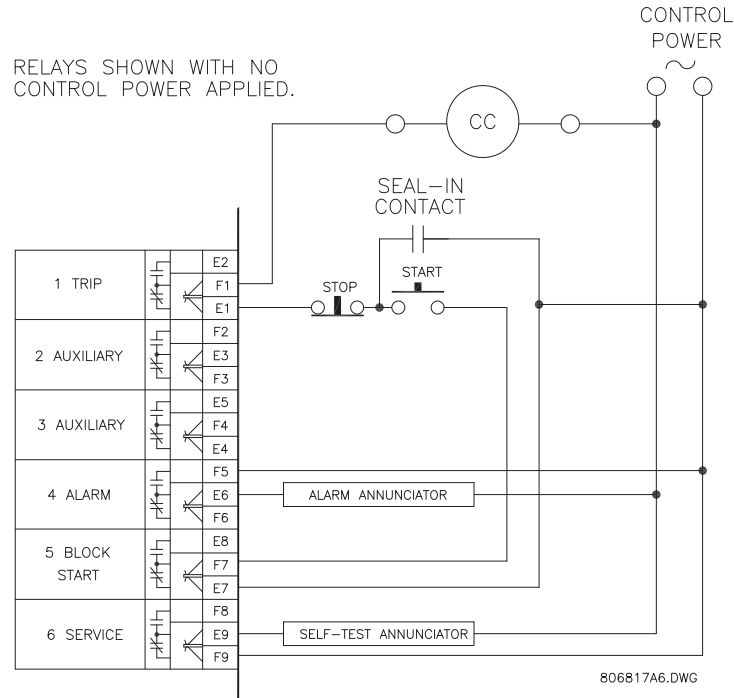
CONTROL POWER
~

RELAYS SHOWN WITH NO CONTROL POWER APPLIED.

CC

SEAL–IN CONTACT

STOP

START

1 TRIP
E2
F1
E1

2 AUXILIARY
F2
E3
F3

3 AUXILIARY
E5
F4
E4

4 ALARM
F5
E6
F6

ALARM ANNUNCIATOR

5 BLOCK START
E8
F7
E7

6 SERVICE
F8
E9
F9

SELF–TEST ANNUNCIATOR

806817A6.DWG